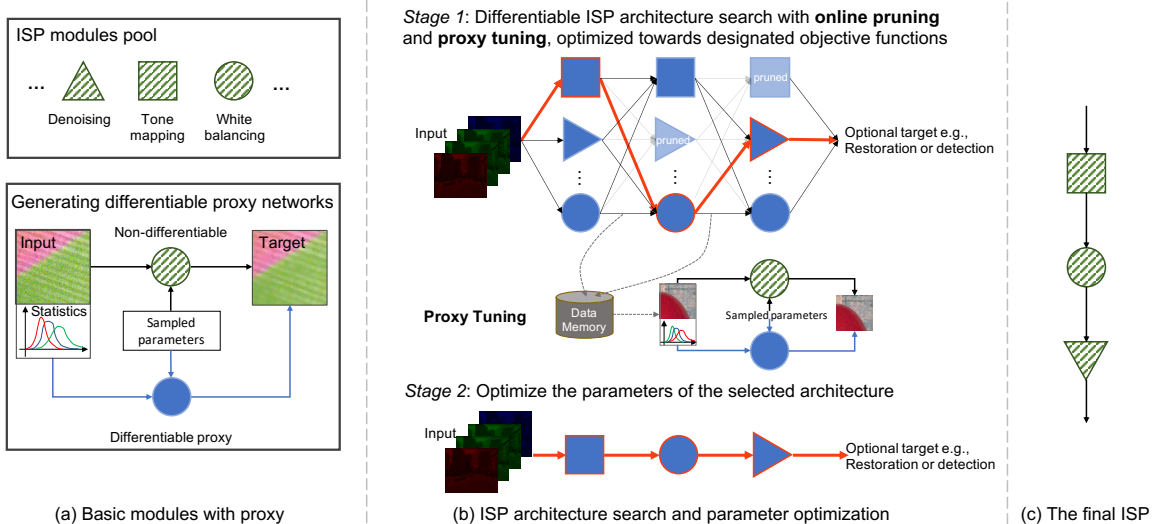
ISP modules pool

...

...

Denoising

Tone mapping

White balancing

Generating differentiable proxy networks

Input

Non-differentiable

Target

Statistics

Sampled parameters

Differentiable proxy

(a) Basic modules with proxy

*Stage 1*: Differentiable ISP architecture search with **online pruning** and **proxy tuning**, optimized towards designated objective functions

pruned

Input

pruned

Optional target e.g., Restoration or detection

Data Memory

**Proxy Tuning**

Sampled parameters

*Stage 2*: Optimize the parameters of the selected architecture

Input

Optional target e.g., Restoration or detection

(b) ISP architecture search and parameter optimization

(c) The final ISP